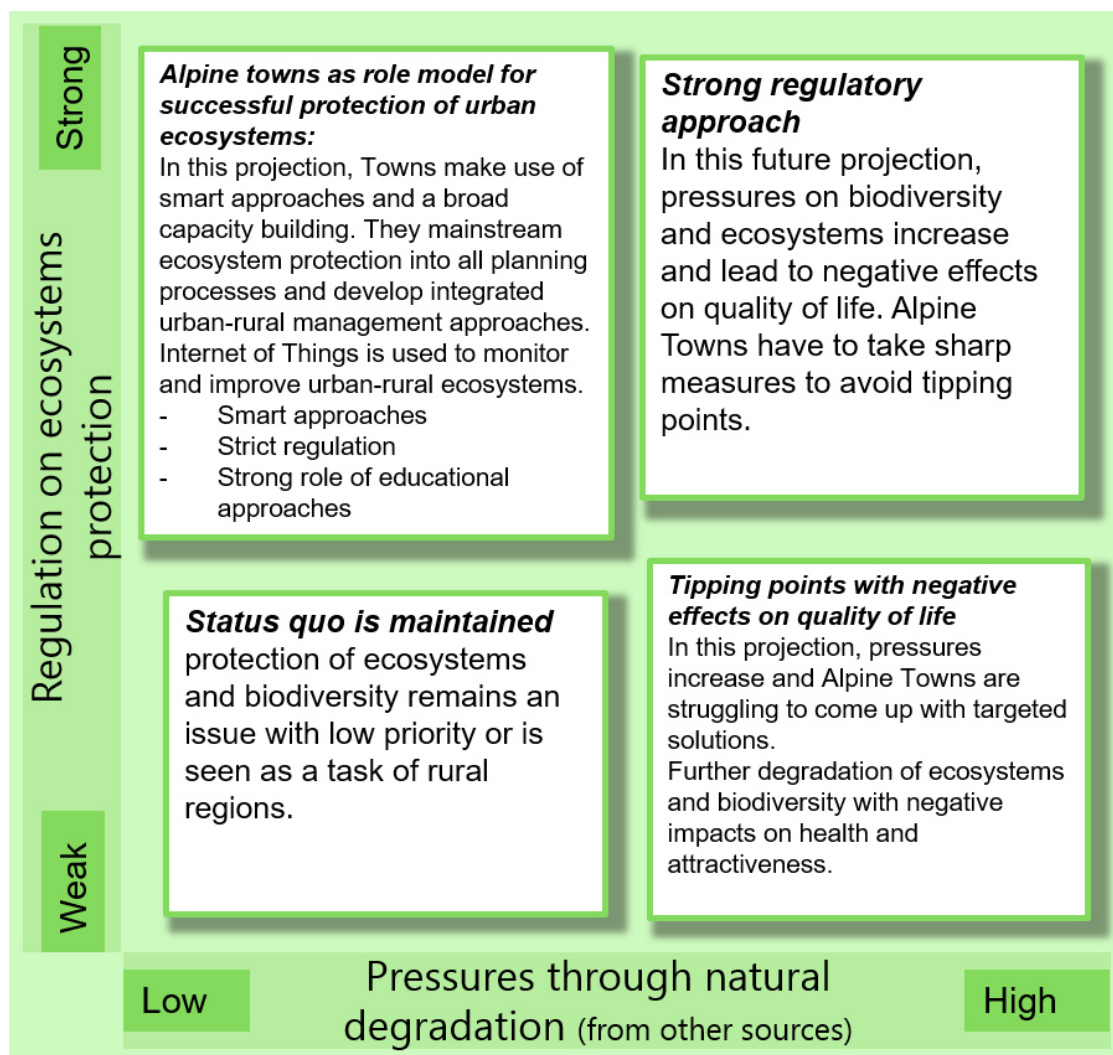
Strong

Regulation on ecosystems protection

Weak

**Alpine towns as role model for successful protection of urban ecosystems:**
In this projection, Towns make use of smart approaches and a broad capacity building. They mainstream ecosystem protection into all planning processes and develop integrated urban-rural management approaches. Internet of Things is used to monitor and improve urban-rural ecosystems.
- Smart approaches
- Strict regulation
- Strong role of educational approaches

**Strong regulatory approach**
In this future projection, pressures on biodiversity and ecosystems increase and lead to negative effects on quality of life. Alpine Towns have to take sharp measures to avoid tipping points.

**Status quo is maintained**
protection of ecosystems and biodiversity remains an issue with low priority or is seen as a task of rural regions.

**Tipping points with negative effects on quality of life**
In this projection, pressures increase and Alpine Towns are struggling to come up with targeted solutions.
Further degradation of ecosystems and biodiversity with negative impacts on health and attractiveness.

Low

Pressures through natural degradation (from other sources)

High